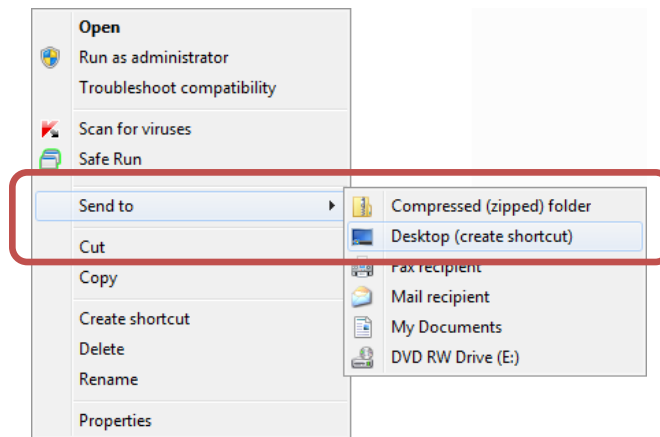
Open
Run as administrator
Troubleshoot compatibility

Scan for viruses
Safe Run

Send to

Cut
Copy

Create shortcut
Delete
Rename

Properties

Compressed (zipped) folder
Desktop (create shortcut)
Fax recipient
Mail recipient
My Documents
DVD RW Drive (E:)